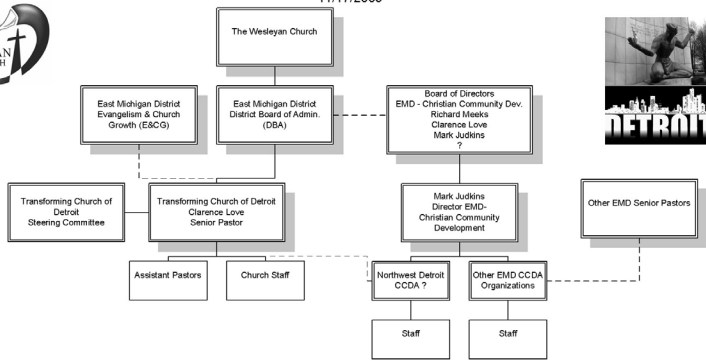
11/1/2000

AN
H

The Wesleyan Church

East Michigan District Evangelism & Church Growth (E&CG)

East Michigan District District Board of Admin. (DBA)

Board of Directors
EMD - Christian Community Dev.
Richard Meeks
Clarence Love
Mark Judkins
?

DETROIT

Transforming Church of Detroit Steering Committee

Transforming Church of Detroit
Clarence Love
Senior Pastor

Mark Judkins
Director EMD-
Christian Community Development

Other EMD Senior Pastors

Assistant Pastors

Church Staff

Northwest Detroit CCDA ?

Other EMD CCDA Organizations

Staff

Staff